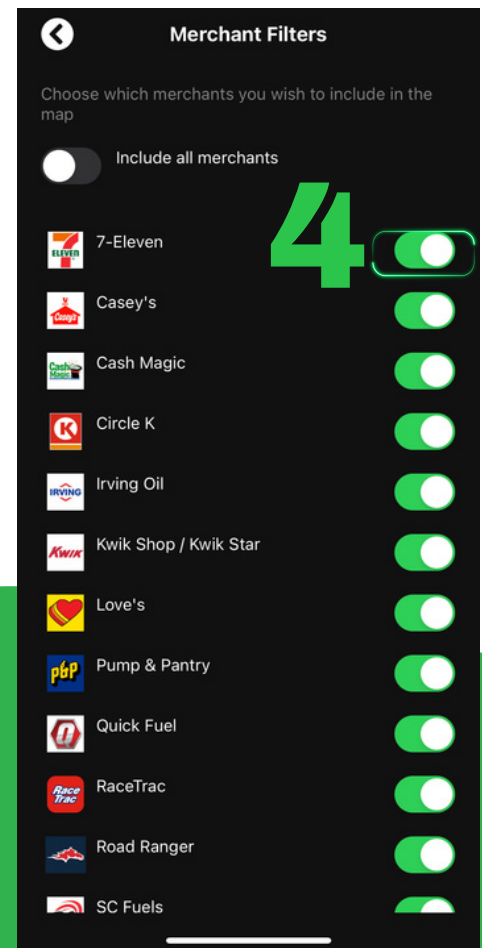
Merchant Filters

Choose which merchants you wish to include in the map

Include all merchants

4

7-Eleven

Casey's

Cash Magic

Circle K

Irving Oil

Kwik Shop / Kwik Star

Love's

Pump & Pantry

Quick Fuel

RaceTrac

Road Ranger

SC Fuels